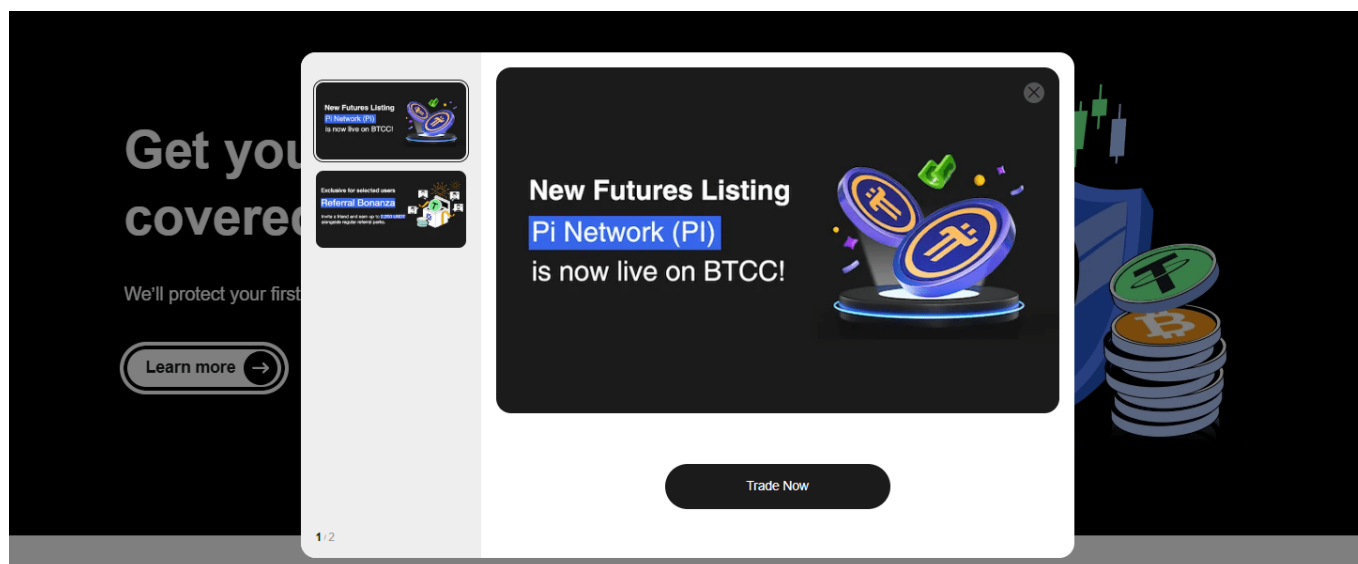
Get you
covere

We'll protect your first

Learn more

New Futures Listing
Pi Network (PI)
is now live on BTCC!

Exclusive for selected users
Referral Bonanza
Invite a friend and earn up to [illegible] USDT alongside regular referral perks.

1 / 2

New Futures Listing
Pi Network (PI)
is now live on BTCC!

Trade Now